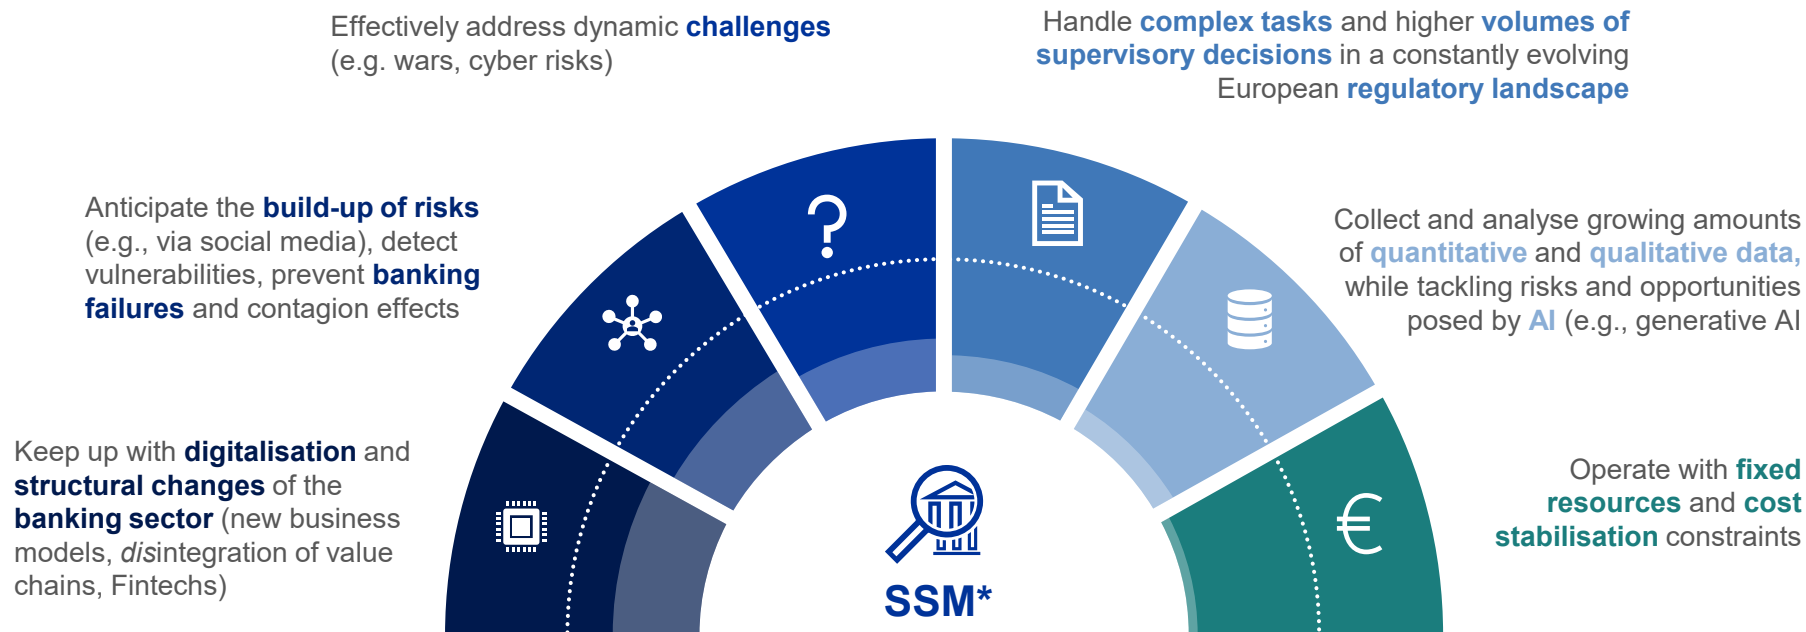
Effectively address dynamic **challenges** (e.g. wars, cyber risks)

Handle **complex tasks** and higher **volumes of supervisory decisions** in a constantly evolving European **regulatory landscape**

Anticipate the **build-up of risks** (e.g., via social media), detect vulnerabilities, prevent **banking failures** and contagion effects

Collect and analyse growing amounts of **quantitative** and **qualitative data,** while tackling risks and opportunities posed by **AI** (e.g., generative AI

Keep up with **digitalisation** and **structural changes** of the **banking sector** (new business models, *dis*integration of value chains, Fintechs)

Operate with **fixed resources** and **cost stabilisation** constraints

€

SSM*